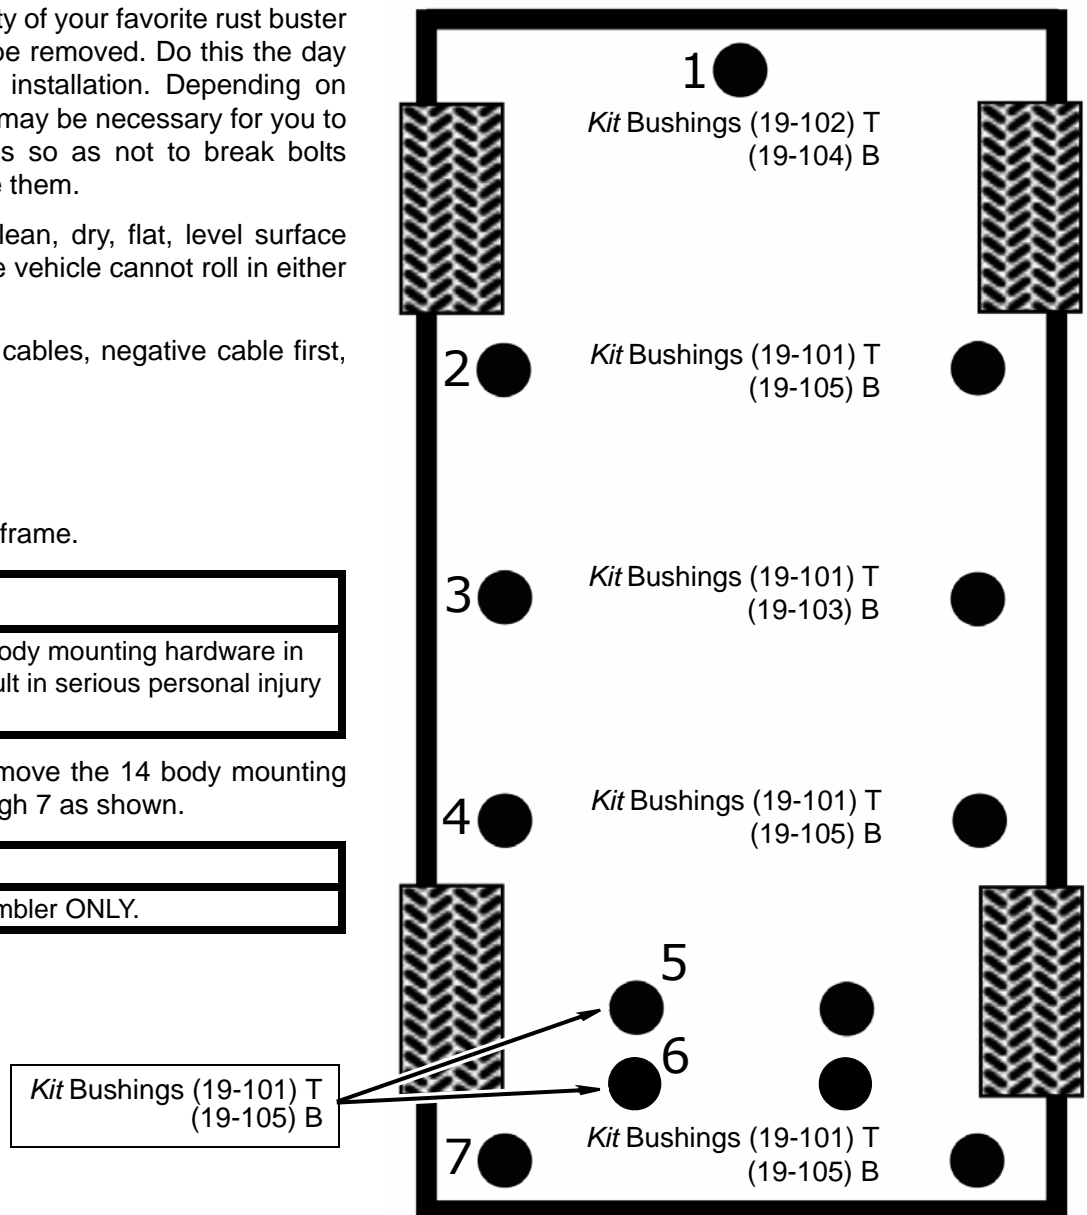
ty of your favorite rust buster be removed. Do this the day installation. Depending on may be necessary for you to s so as not to break bolts e them.

lean, dry, flat, level surface e vehicle cannot roll in either

cables, negative cable first,

frame.

ody mounting hardware in ult in serious personal injury

move the 14 body mounting gh 7 as shown.

mbler ONLY.

1

*Kit* Bushings (19-102) T (19-104) B

2

*Kit* Bushings (19-101) T (19-105) B

3

*Kit* Bushings (19-101) T (19-103) B

4

*Kit* Bushings (19-101) T (19-105) B

5

6

*Kit* Bushings (19-101) T (19-105) B

7

*Kit* Bushings (19-101) T (19-105) B